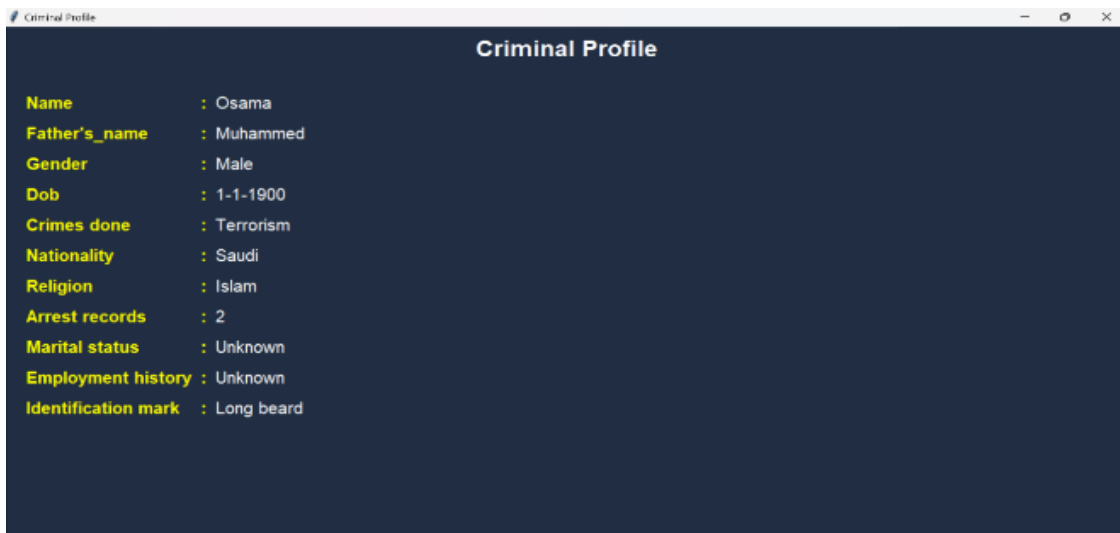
Criminal Profile

Criminal Profile

Name : Osama
Father's_name : Muhammed
Gender : Male
Dob : 1-1-1900
Crimes done : Terrorism
Nationality : Saudi
Religion : Islam
Arrest records : 2
Marital status : Unknown
Employment history : Unknown
Identification mark : Long beard